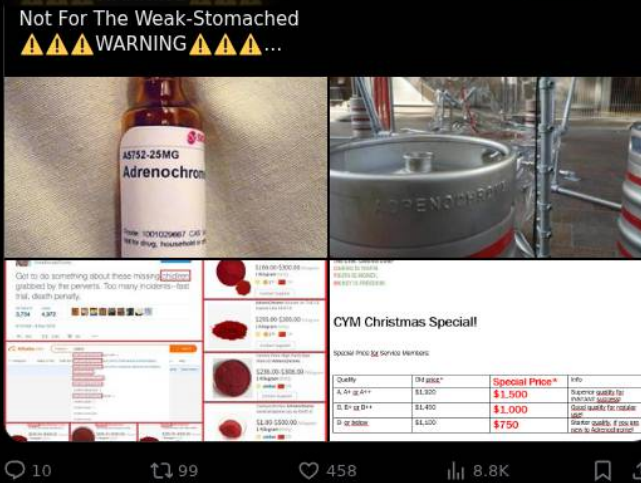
Not For The Weak-Stomached
⚠️⚠️⚠️WARNING⚠️⚠️⚠️...

A5752-25MG
Adrenochrom
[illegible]
Not for drug, household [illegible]

ADRENOCHROM

Got to do something about these missing children grabbed by the perverts. Too many incidents--fast trial, death penalty.

3,734 4,372

$180.00-$300.00
$200.00-$300.00
$200.00-$300.00
$1.00-1500.00

CYM Christmas Special!

Special Price for Service Members

| Quality | Old price* | Special Price* | Info |
|---|---|---|---|
| A. A+ or A++ | $1,500 | $1,500 | Superior quality for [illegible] |
| B. B+ or B++ | $1,450 | $1,000 | Good quality for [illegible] |
| D. or below | $1,100 | $750 | Starter quality. If you are new to Adrenochrome! |

10 99 458 8.8K